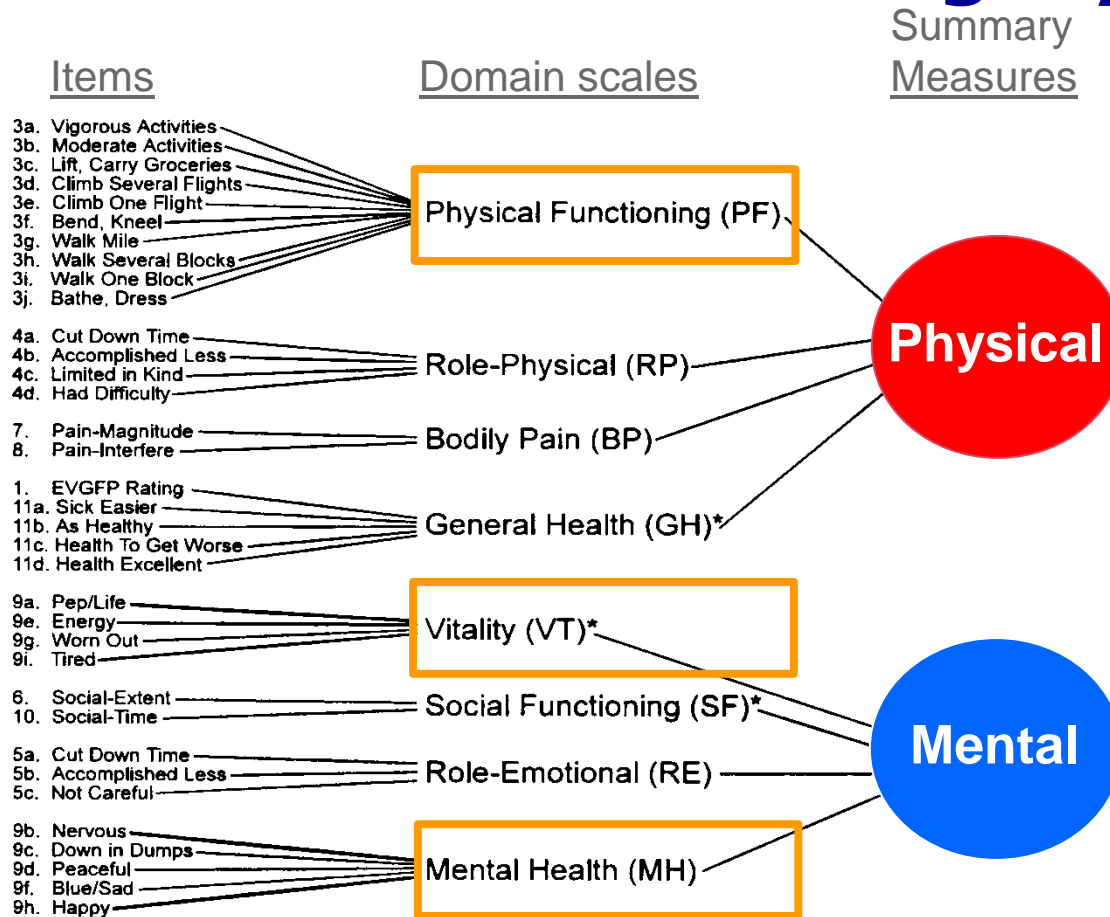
Items

Domain scales

Summary Measures

3a. Vigorous Activities
3b. Moderate Activities
3c. Lift, Carry Groceries
3d. Climb Several Flights
3e. Climb One Flight
3f. Bend, Kneel
3g. Walk Mile
3h. Walk Several Blocks
3i. Walk One Block
3j. Bathe, Dress

Physical Functioning (PF)

4a. Cut Down Time
4b. Accomplished Less
4c. Limited in Kind
4d. Had Difficulty

Role-Physical (RP)

7. Pain-Magnitude
8. Pain-Interfere

Bodily Pain (BP)

1. EVGFP Rating
11a. Sick Easier
11b. As Healthy
11c. Health To Get Worse
11d. Health Excellent

General Health (GH)*

9a. Pep/Life
9e. Energy
9g. Worn Out
9i. Tired

Vitality (VT)*

6. Social-Extent
10. Social-Time

Social Functioning (SF)*

5a. Cut Down Time
5b. Accomplished Less
5c. Not Careful

Role-Emotional (RE)

9b. Nervous
9c. Down in Dumps
9d. Peaceful
9f. Blue/Sad
9h. Happy

Mental Health (MH)

Physical

Mental